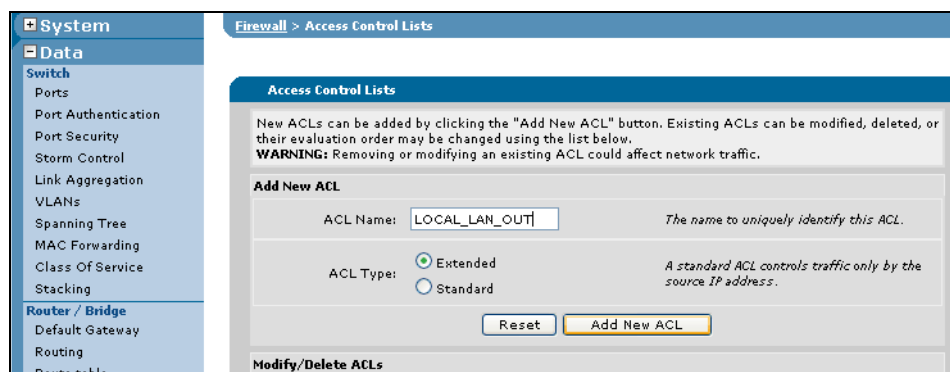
System
Data
Switch
Ports
Port Authentication
Port Security
Storm Control
Link Aggregation
VLANs
Spanning Tree
MAC Forwarding
Class Of Service
Stacking
Router / Bridge
Default Gateway
Routing
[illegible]

Firewall > Access Control Lists

Access Control Lists

New ACLs can be added by clicking the "Add New ACL" button. Existing ACLs can be modified, deleted, or their evaluation order may be changed using the list below.
WARNING: Removing or modifying an existing ACL could affect network traffic.

Add New ACL

ACL Name: LOCAL_LAN_OUT
The name to uniquely identify this ACL.

ACL Type: Extended Standard
A standard ACL controls traffic only by the source IP address.

Reset
Add New ACL

Modify/Delete ACLs